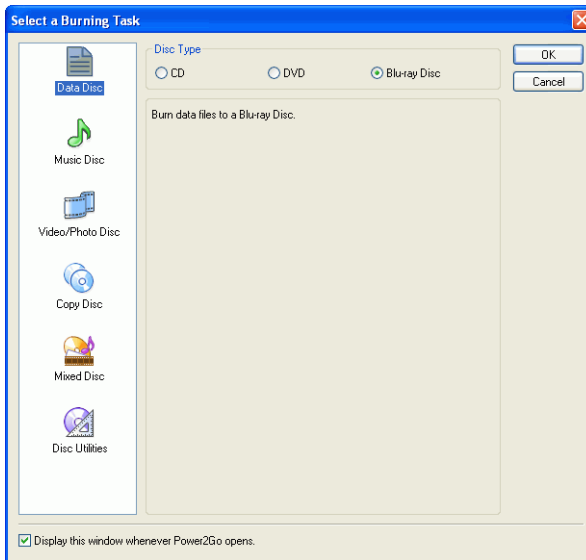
Select a Burning Task

Data Disc

Music Disc

Video/Photo Disc

Copy Disc

Mixed Disc

Disc Utilities

Disc Type

CD

DVD

Blu-ray Disc

Burn data files to a Blu-ray Disc.

OK

Cancel

Display this window whenever Power2Go opens.